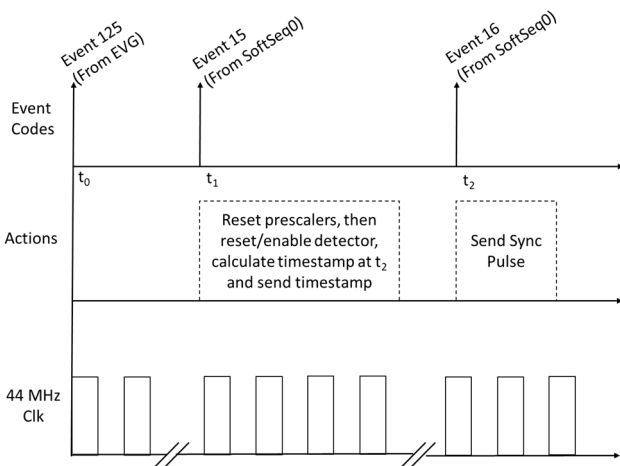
Event 125 (From EVG)

Event 15 (From SoftSeq0)

Event 16 (From SoftSeq0)

Event Codes

$t_0$

$t_1$

$t_2$

Actions

Reset prescalers, then reset/enable detector, calculate timestamp at $t_2$ and send timestamp

Send Sync Pulse

44 MHz Clk